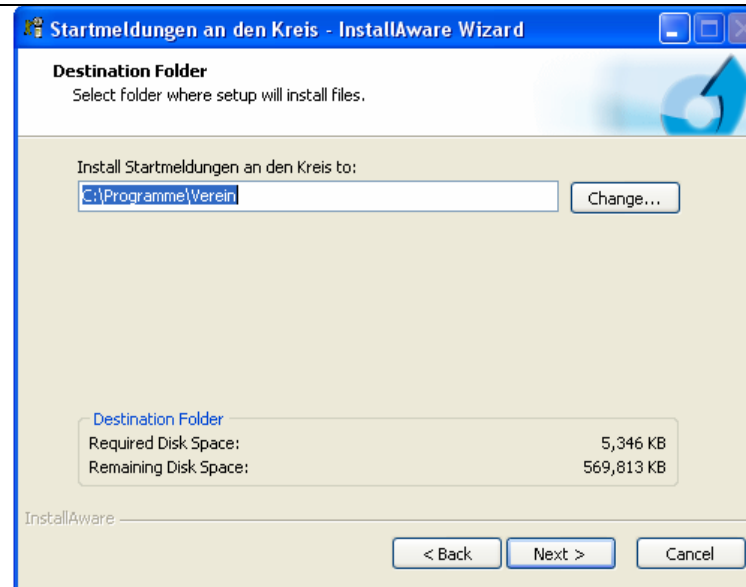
Startmeldungen an den Kreis - InstallAware Wizard

Destination Folder
Select folder where setup will install files.

Install Startmeldungen an den Kreis to:
C:\Programme\Verein
Change...

Destination Folder
Required Disk Space: 5,346 KB
Remaining Disk Space: 569,813 KB

InstallAware

< Back
Next >
Cancel